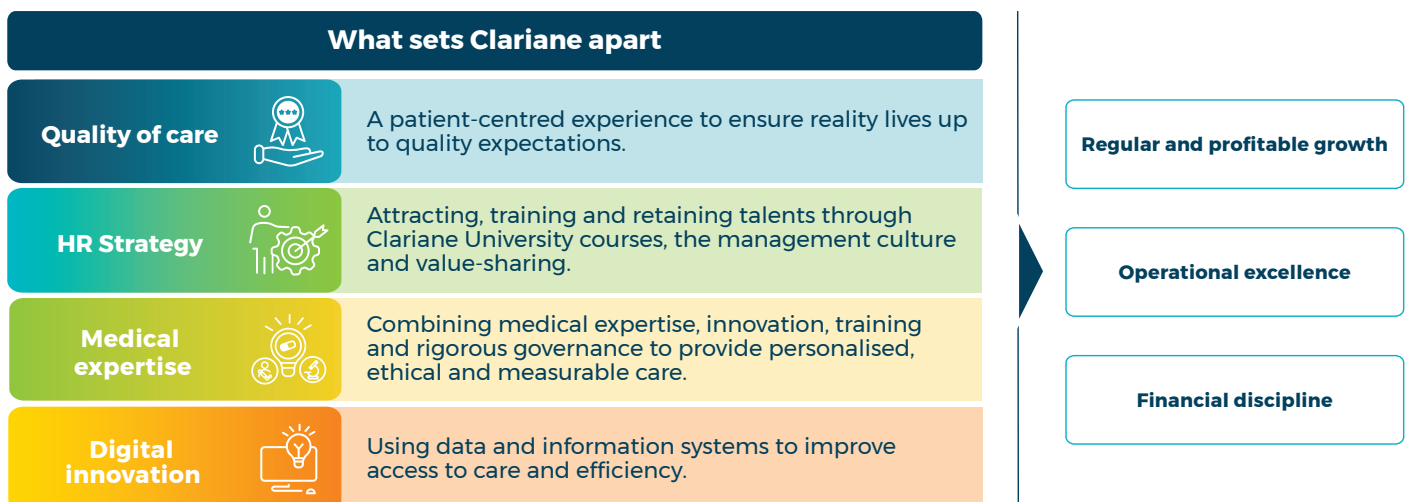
What sets Clariane apart

Quality of care

A patient-centred experience to ensure reality lives up to quality expectations.

HR Strategy

Attracting, training and retaining talents through Clariane University courses, the management culture and value-sharing.

Medical expertise

Combining medical expertise, innovation, training and rigorous governance to provide personalised, ethical and measurable care.

Digital innovation

Using data and information systems to improve access to care and efficiency.

Regular and profitable growth

Operational excellence

Financial discipline